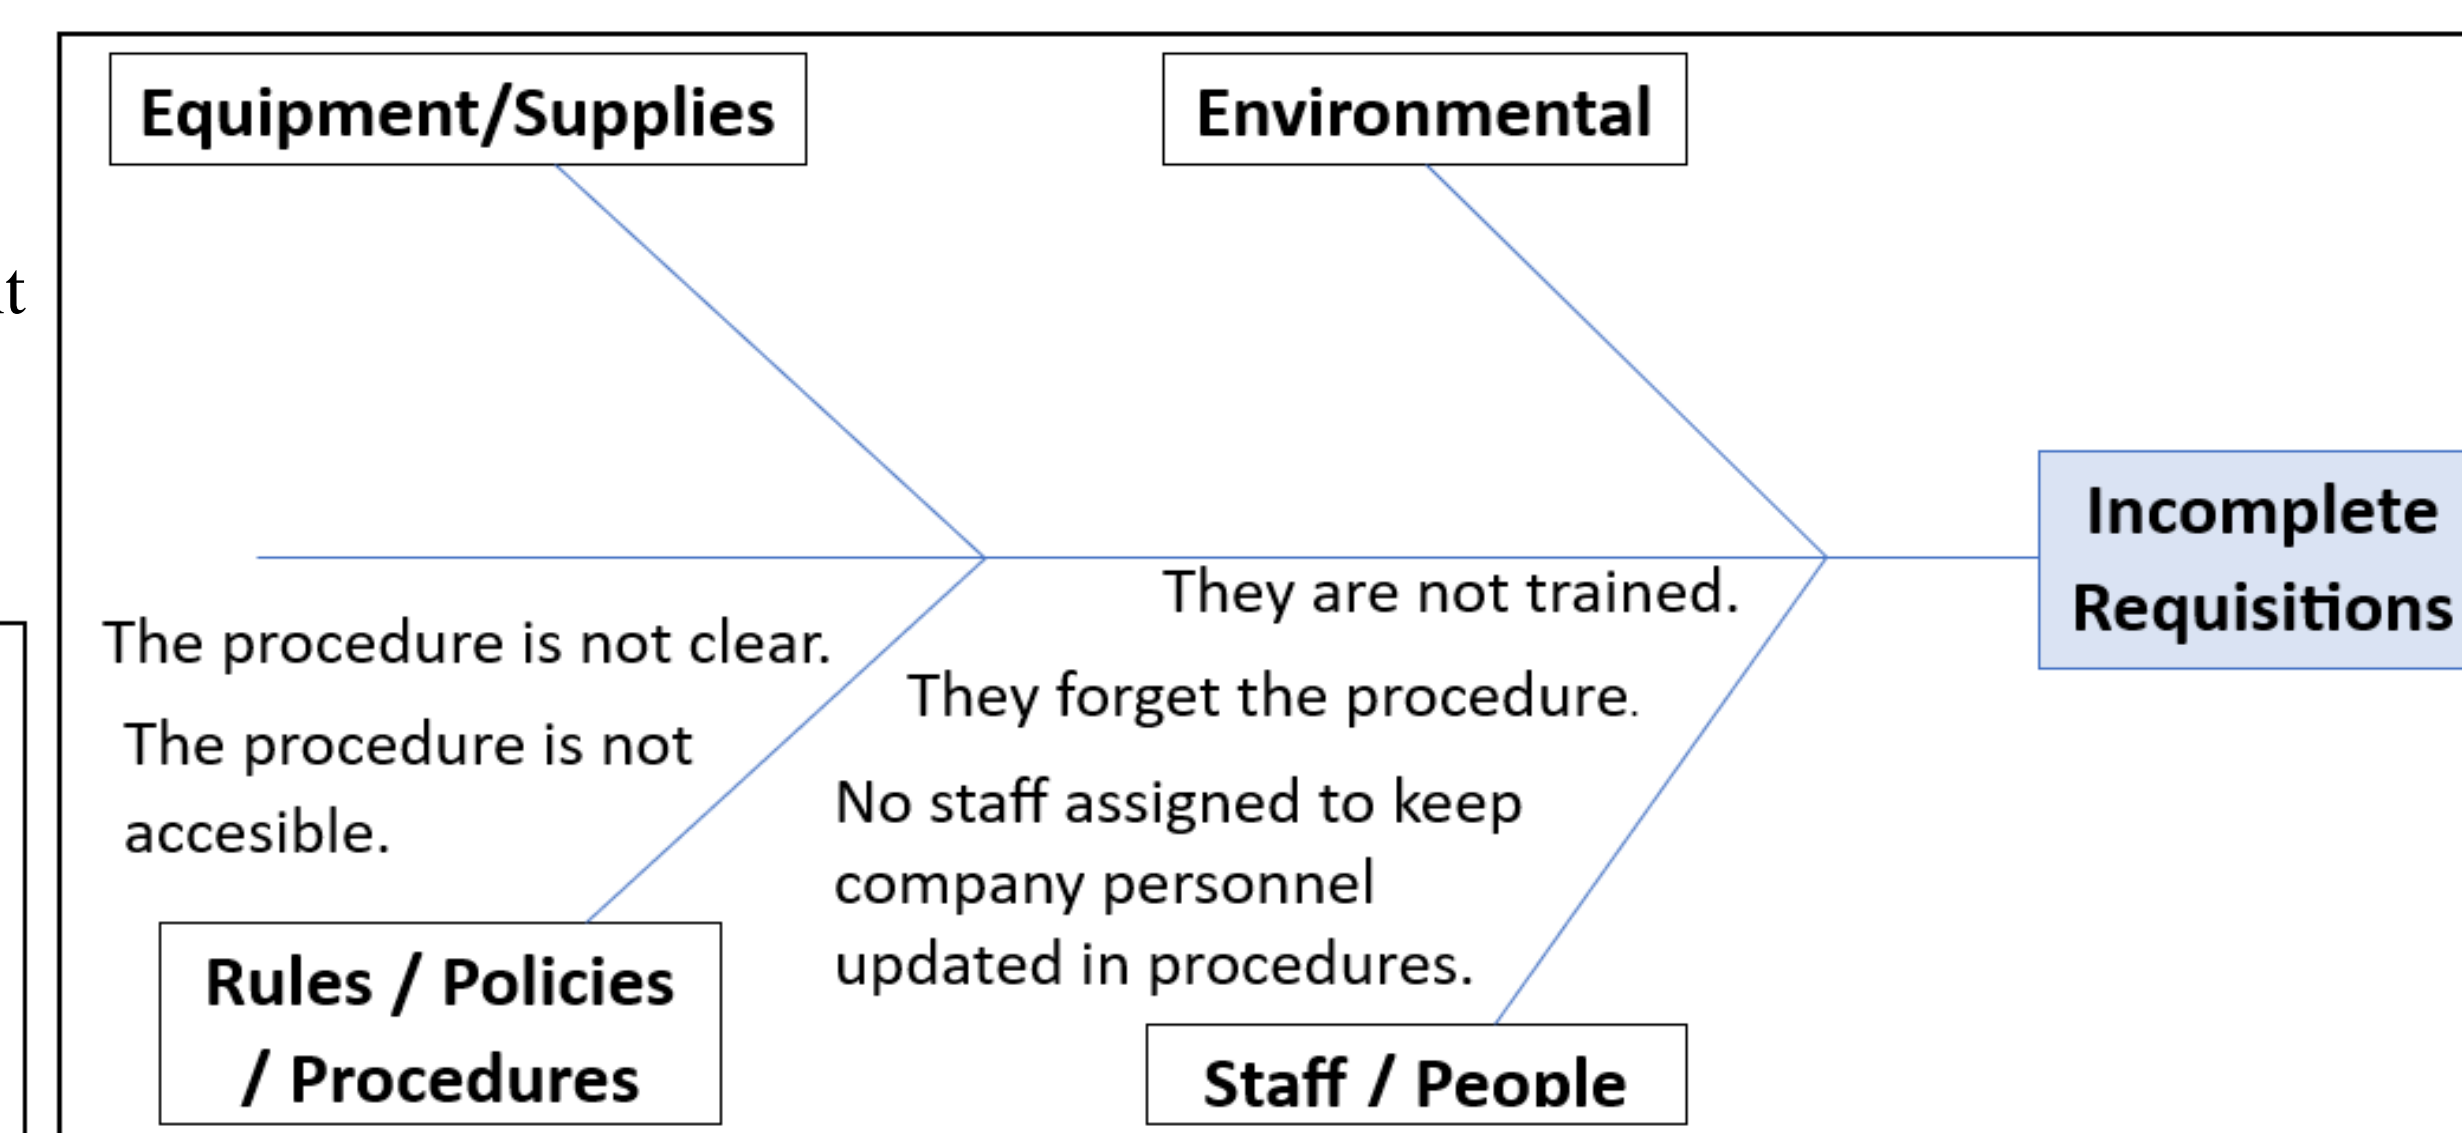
t

Equipment/Supplies

Environmental

Incomplete Requisitions

They are not trained.

The procedure is not clear.

They forget the procedure.

The procedure is not accesible.

No staff assigned to keep company personnel updated in procedures.

Rules / Policies / Procedures

Staff / People